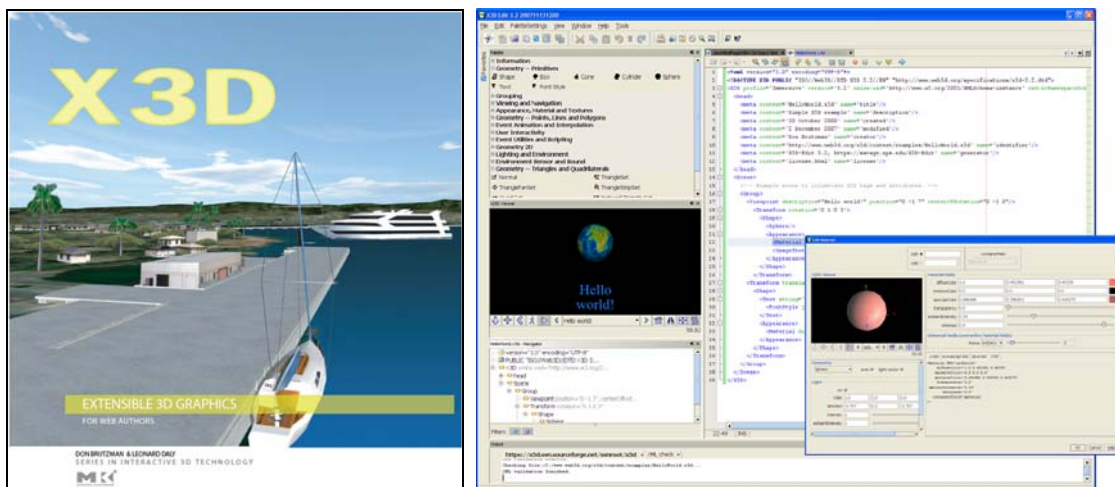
X3D

EXTENSIBLE 3D GRAPHICS
FOR WEB AUTHORS

DON BRUTZMAN & LEONARD DALY
SERIES IN INTERACTIVE 3D TECHNOLOGY

File Edit Palettesettings View Window Help Tools

Palette
Information
Geometry – Primitives
Shape Box Cone Cylinder Sphere
Text FontStyle
Grouping
Viewing and Navigation
Appearance, Material and Textures
Geometry – Points, Lines and Polygons
Event Animation and Interpolation
User Interactivity
Event Utilities and Scripting
Geometry 2D
Lighting and Environment
Environment Sensor and Sound
Geometry – Triangles and Quadrilaterals
Normal TriangleSet
TriangleFanSet TriangleStripSet

Hello
world!

Hello world

<?xml version="1.0" encoding="UTF-8"?>
<!DOCTYPE X3D PUBLIC "ISO//Web3D//DTD X3D 3.1//EN" "http://www.web3d.org/specifications/x3d-3.1.dtd">
<head>
<meta content="HelloWorld.x3d" name="title"/>
<meta content="Simple X3D example" name="description"/>
<meta content="Don Brutzman" name="creator"/>
<meta content="license.html" name="license"/>
</head>
<Scene>
<Group>
<Viewpoint description="Hello world!" position="0 -1 7" orientation="0 -1 0"/>
<Transform rotation="0 1 0 3">
<Shape>
<Sphere/>
<Appearance>
</Shape>
</Transform>
<Transform translation
<Shape>
<Text string=
<FontStyle
</Text>
<Appearance>
<Material d
</Appearance>
</Shape>
</Transform>
</Group>
</Scene>
</X3D>

Output
https://x3d.svn.sourceforge.net/svnroot/x3d XML check
Checking file:/C:/www.web3d.org/x3d/content/examples/HelloWorld.x3d...
XML validation finished.

22:49 INS